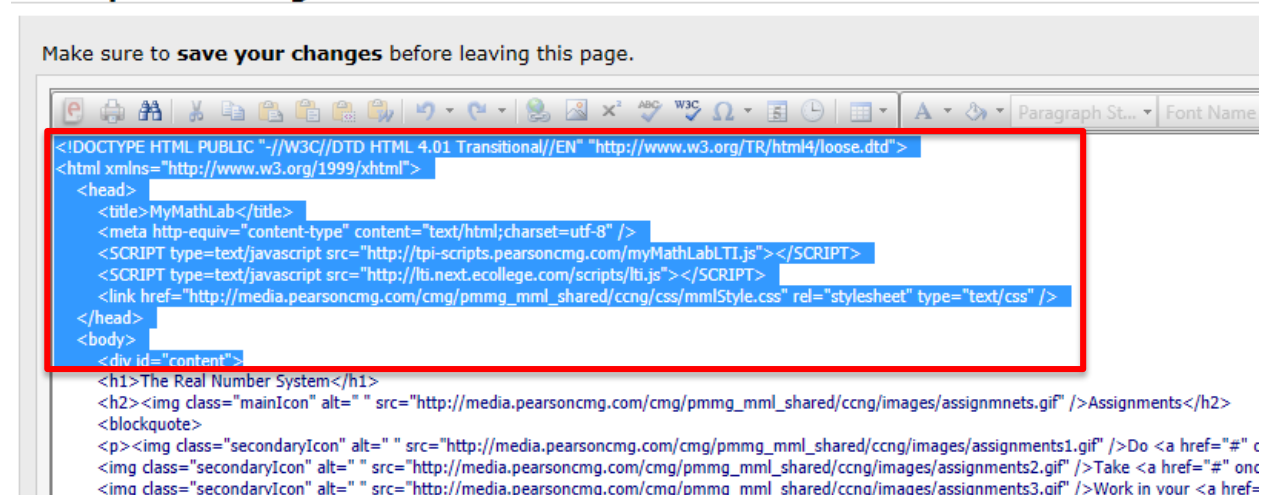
Make sure to **save your changes** before leaving this page.

Paragraph St... Font Name

<!DOCTYPE HTML PUBLIC "-//W3C//DTD HTML 4.01 Transitional//EN" "http://www.w3.org/TR/html4/loose.dtd">
<html xmlns="http://www.w3.org/1999/xhtml">
<head>
<title>MyMathLab</title>
<meta http-equiv="content-type" content="text/html;charset=utf-8" />
<SCRIPT type=text/javascript src="http://tpi-scripts.pearsoncmg.com/myMathLabLTI.js"></SCRIPT>
<SCRIPT type=text/javascript src="http://lti.next.ecollege.com/scripts/lti.js"></SCRIPT>
<link href="http://media.pearsoncmg.com/cmg/pmmg_mml_shared/ccng/css/mmlStyle.css" rel="stylesheet" type="text/css" />
</head>
<body>
<div id="content">
<h1>The Real Number System</h1>
<h2><img class="mainIcon" alt=" " src="http://media.pearsoncmg.com/cmg/pmmg_mml_shared/ccng/images/assignmnets.gif" />Assignments</h2>
<blockquote>
<p><img class="secondaryIcon" alt=" " src="http://media.pearsoncmg.com/cmg/pmmg_mml_shared/ccng/images/assignments1.gif" />Do <a href="#" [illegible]
<img class="secondaryIcon" alt=" " src="http://media.pearsoncmg.com/cmg/pmmg_mml_shared/ccng/images/assignments2.gif" />Take <a href="#" onc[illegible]
<img class="secondaryIcon" alt=" " src="http://media.pearsoncmg.com/cmg/pmmg_mml_shared/ccng/images/assignments3.gif" />Work in your <a href=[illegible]